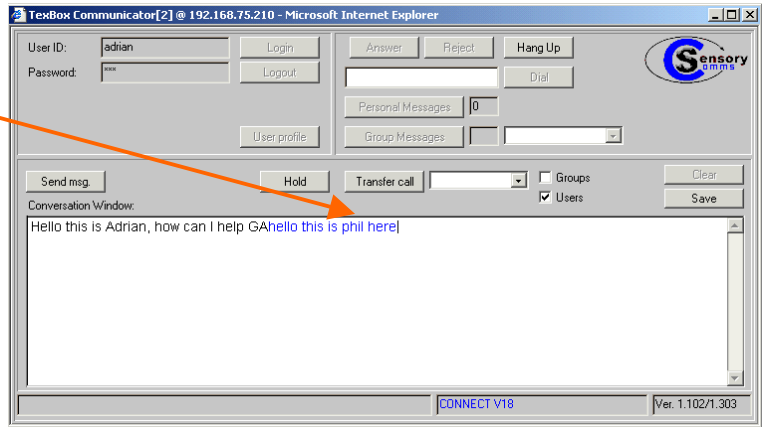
TexBox Communicator[2] @ 192.168.75.210 - Microsoft Internet Explorer

User ID: adrian
Password: ***
Login
Logout
User profile

Answer Reject Hang Up
Dial
Personal Messages 0
Group Messages

Sensory comms

Send msg.
Hold
Transfer call
Groups
Users
Clear
Save
Conversation Window:

Hello this is Adrian, how can I help GAhello this is phil here

CONNECT V18
Ver. 1.102/1.303